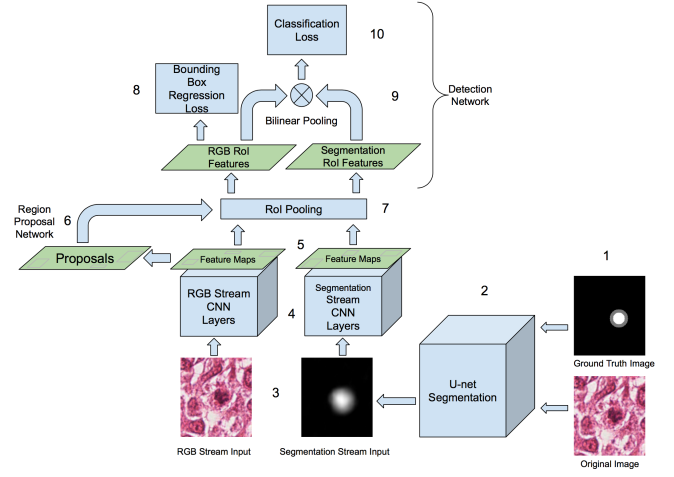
Classification Loss

10

Bounding Box Regression Loss

8

9

Bilinear Pooling

Detection Network

RGB RoI Features

Segmentation RoI Features

Region Proposal Network

6

RoI Pooling

7

Proposals

5

Feature Maps

Feature Maps

1

RGB Stream CNN Layers

4

Segmentation Stream CNN Layers

2

Ground Truth Image

U-net Segmentation

3

RGB Stream Input

Segmentation Stream Input

Original Image